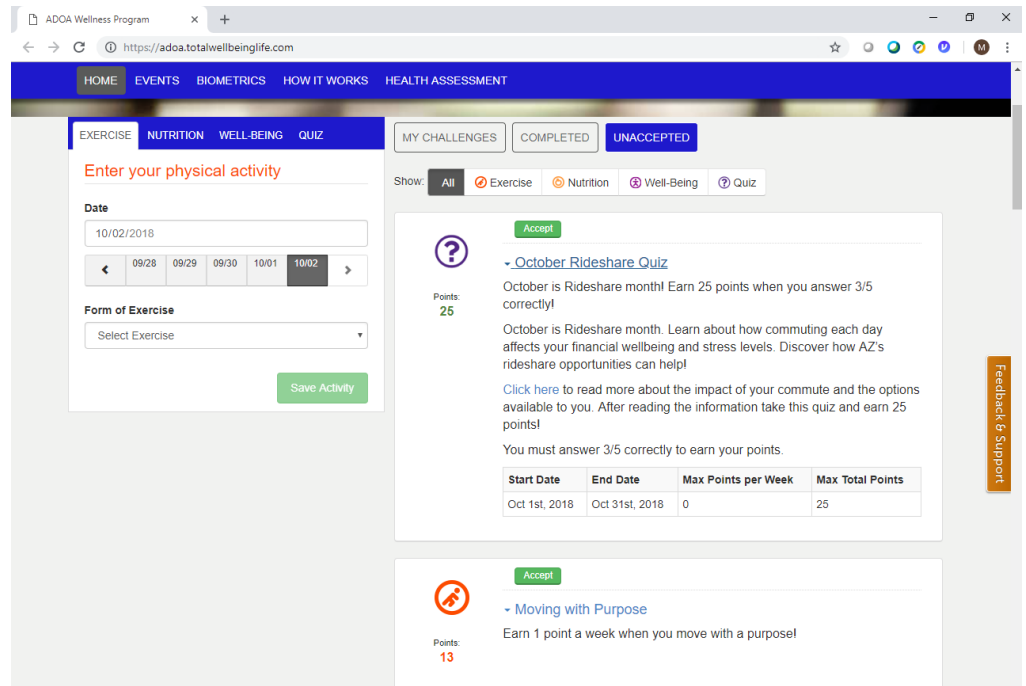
ADOA Wellness Program

https://adoa.totalwellbeinglife.com

HOME EVENTS BIOMETRICS HOW IT WORKS HEALTH ASSESSMENT

EXERCISE NUTRITION WELL-BEING QUIZ

Enter your physical activity

Date

10/02/2018

09/28 09/29 09/30 10/01 10/02

Form of Exercise

Select Exercise

Save Activity

MY CHALLENGES COMPLETED UNACCEPTED

Show: All Exercise Nutrition Well-Being Quiz

Accept

Points: 25

October Rideshare Quiz

October is Rideshare month! Earn 25 points when you answer 3/5 correctly!

October is Rideshare month. Learn about how commuting each day affects your financial wellbeing and stress levels. Discover how AZ's rideshare opportunities can help!

Click here to read more about the impact of your commute and the options available to you. After reading the information take this quiz and earn 25 points!

You must answer 3/5 correctly to earn your points.

| Start Date | End Date | Max Points per Week | Max Total Points |
|---|---|---|---|
| Oct 1st, 2018 | Oct 31st, 2018 | 0 | 25 |

Accept

Points: 13

Moving with Purpose

Earn 1 point a week when you move with a purpose!

Feedback & Support

M